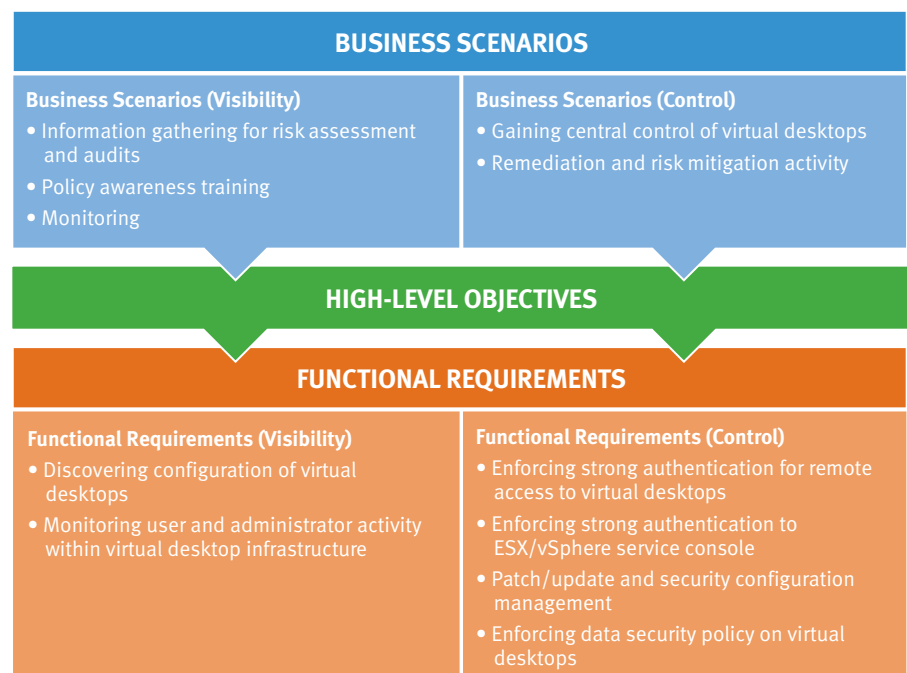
BUSINESS SCENARIOS

Business Scenarios (Visibility)
• Information gathering for risk assessment and audits
• Policy awareness training
• Monitoring

Business Scenarios (Control)
• Gaining central control of virtual desktops
• Remediation and risk mitigation activity

HIGH-LEVEL OBJECTIVES

FUNCTIONAL REQUIREMENTS

Functional Requirements (Visibility)
• Discovering configuration of virtual desktops
• Monitoring user and administrator activity within virtual desktop infrastructure

Functional Requirements (Control)
• Enforcing strong authentication for remote access to virtual desktops
• Enforcing strong authentication to ESX/vSphere service console
• Patch/update and security configuration management
• Enforcing data security policy on virtual desktops